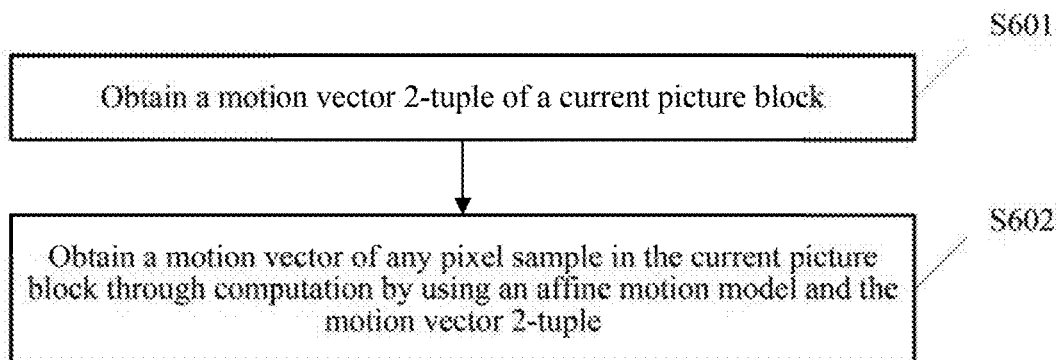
S601

Obtain a motion vector 2-tuple of a current picture block

S602

Obtain a motion vector of any pixel sample in the current picture block through computation by using an affine motion model and the motion vector 2-tuple